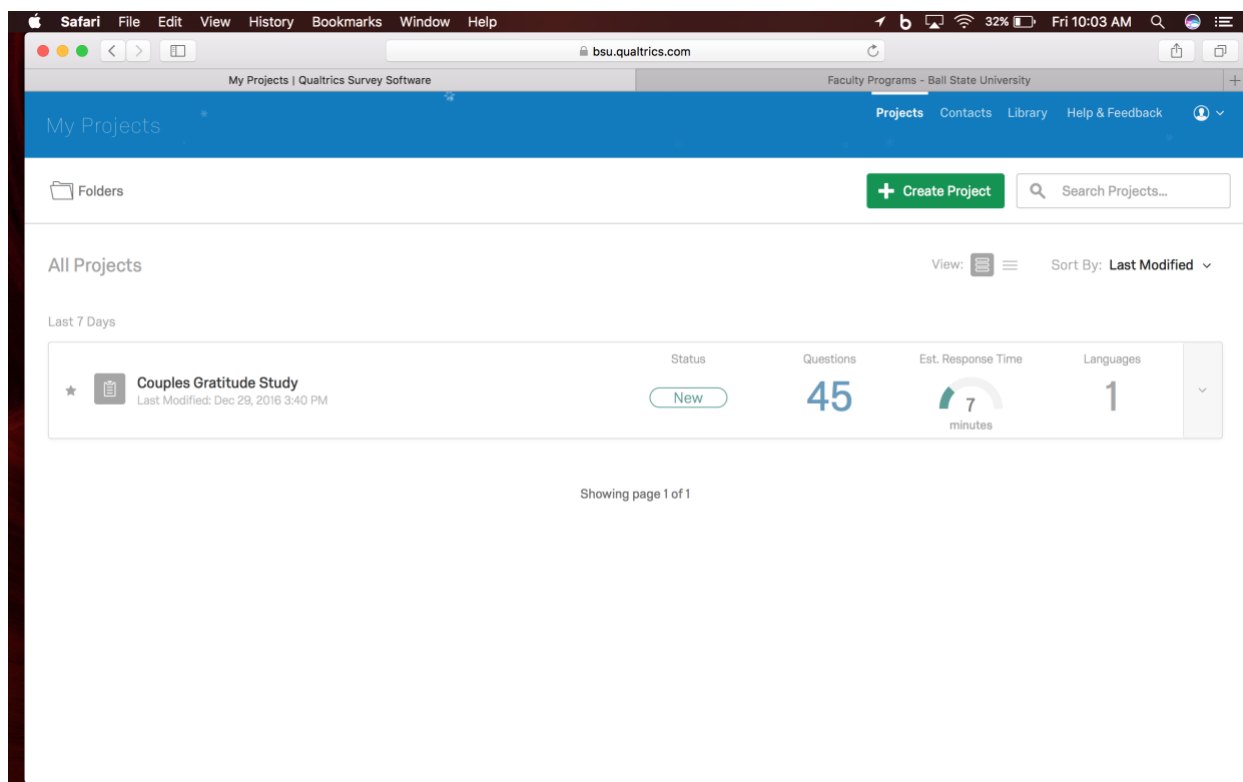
Safari File Edit View History Bookmarks Window Help

32% Fri 10:03 AM

bsu.qualtrics.com

My Projects | Qualtrics Survey Software

Faculty Programs - Ball State University

My Projects

Projects Contacts Library Help & Feedback

Folders

Create Project

Search Projects...

All Projects

View:

Sort By: Last Modified

Last 7 Days

Couples Gratitude Study
Last Modified: Dec 29, 2016 3:40 PM

| Status | Questions | Est. Response Time | Languages |
|---|---|---|---|
| New | 45 | 7 minutes | 1 |

Showing page 1 of 1